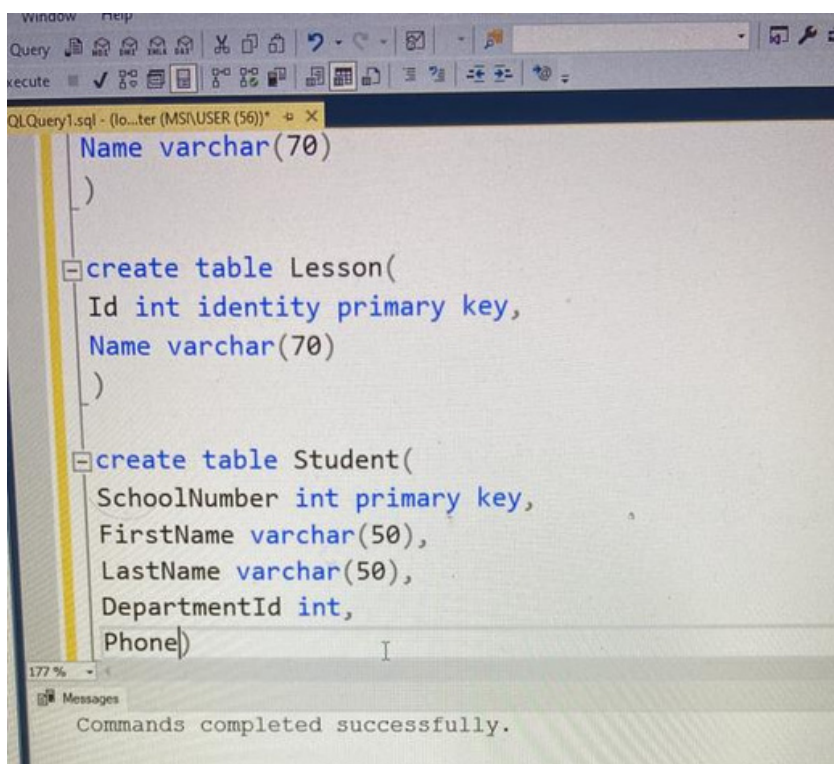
Window Help
Query
xecute
QLQuery1.sql - (lo...ter (MSI\USER (56))* ×

Name varchar(70)
)

create table Lesson(
Id int identity primary key,
Name varchar(70)
)

create table Student(
SchoolNumber int primary key,
FirstName varchar(50),
LastName varchar(50),
DepartmentId int,
Phone)

177 %
Messages
Commands completed successfully.